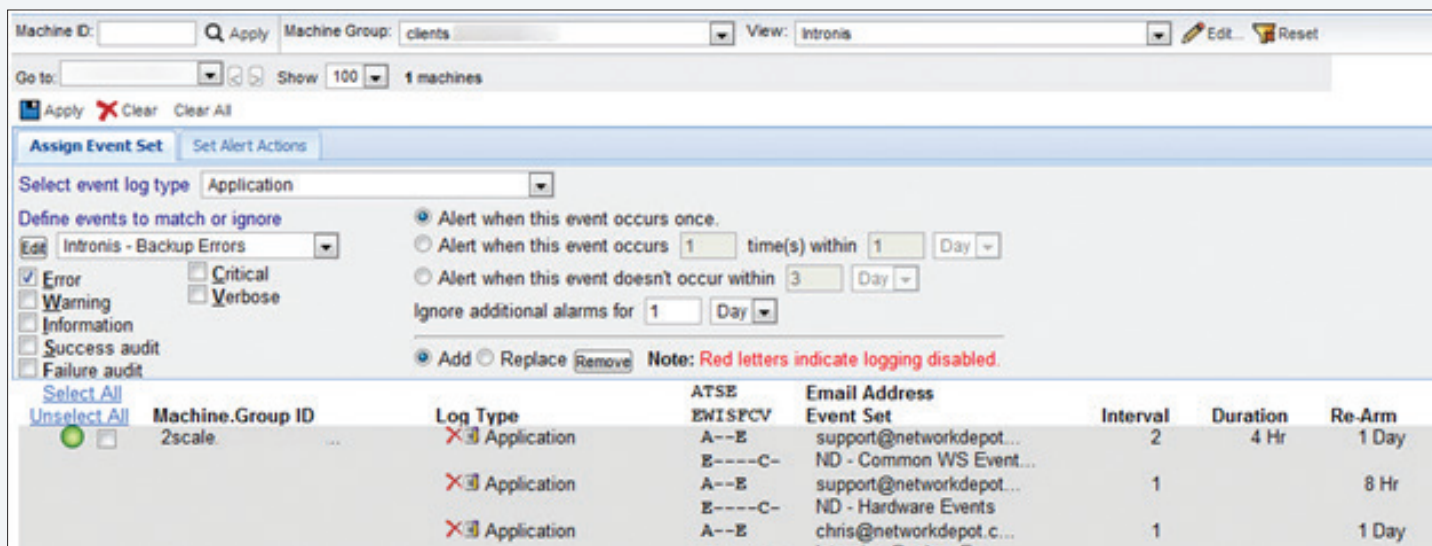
Machine ID: Apply Machine Group: clients View: Intronis Edit... Reset

Go to: Show 100 1 machines

Apply Clear Clear All

Assign Event Set Set Alert Actions

Select event log type Application

Define events to match or ignore

Edit Intronis - Backup Errors

Error
Warning
Information
Success audit
Failure audit

Critical
Verbose

Alert when this event occurs once.
Alert when this event occurs 1 time(s) within 1 Day
Alert when this event doesn't occur within 3 Day
Ignore additional alarms for 1 Day

Add Replace Remove Note: Red letters indicate logging disabled.

| Select All Unselect All | Machine.Group ID | Log Type | ATSE EWISFCV | Email Address Event Set | Interval | Duration | Re-Arm |
|---|---|---|---|---|---|---|---|
| | 2scale. ... | Application | A--E E----C- | support@networkdepot... ND - Common WS Event... | 2 | 4 Hr | 1 Day |
| | | Application | A--E E----C- | support@networkdepot... ND - Hardware Events | 1 | | 8 Hr |
| | | Application | A--E | chris@networkdepot.c... | 1 | | 1 Day |